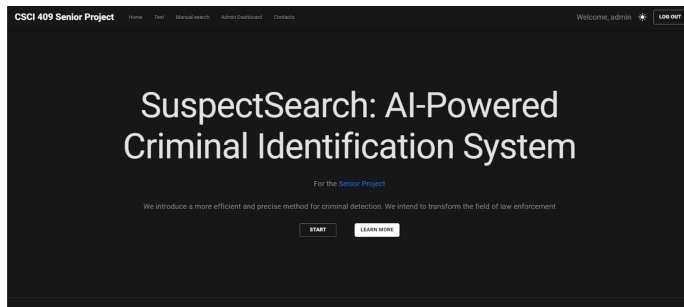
CSCI 409 Senior Project Home Test Manual search Admin Dashboard Contacts

Welcome, admin LOG OUT

SuspectSearch: AI-Powered Criminal Identification System

For the Senior Project

We introduce a more efficient and precise method for criminal detection. We intend to transform the field of law enforcement

START LEARN MORE